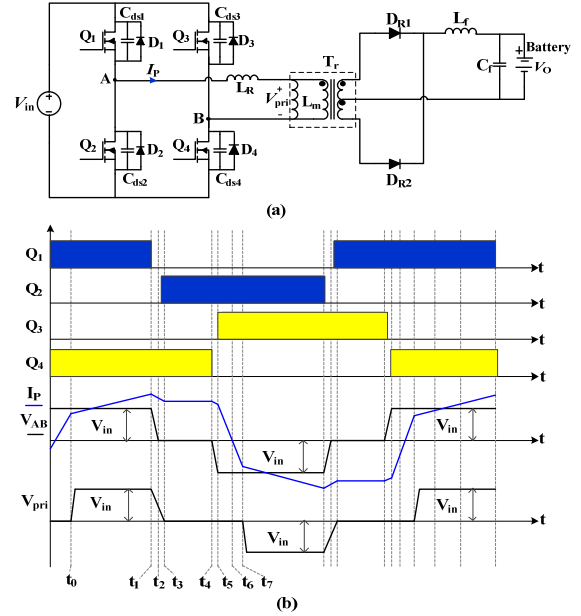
$Q_1$ $C_{ds1}$ $D_1$ $Q_3$ $C_{ds3}$ $D_3$ $D_{R1}$ $L_f$ $T_r$ Battery $C_f$ $V_O$

$V_{in}$ A $I_P$ $L_R$ $V_{pri}^{+}$ - $L_m$ B

$Q_2$ $D_2$ $C_{ds2}$ $Q_4$ $D_4$ $C_{ds4}$ $D_{R2}$

(a)

$Q_1$ t
$Q_2$ t
$Q_3$ t
$Q_4$ t
$I_P$
$V_{AB}$ $V_{in}$ t $V_{in}$ $V_{in}$
$V_{pri}$ $V_{in}$ t $V_{in}$ $V_{in}$

$t_0$ $t_1$ $t_2$ $t_3$ $t_4$ $t_5$ $t_6$ $t_7$

(b)